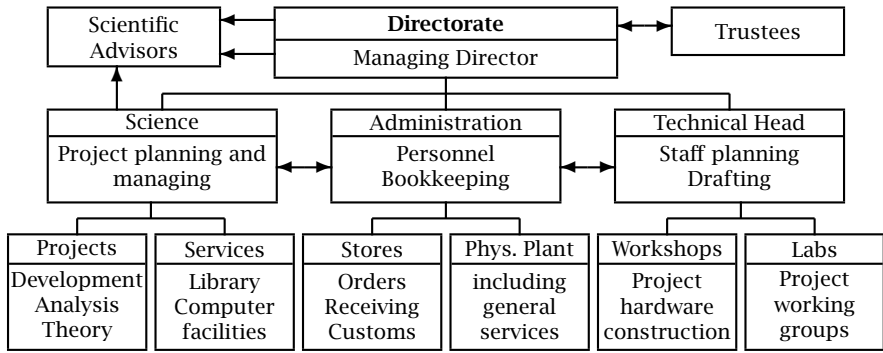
Scientific Advisors

Directorate
Managing Director

Trustees

Science
Project planning and managing

Administration
Personnel
Bookkeeping

Technical Head
Staff planning
Drafting

Projects
Development
Analysis
Theory

Services
Library
Computer facilities

Stores
Orders
Receiving
Customs

Phys. Plant
including general services

Workshops
Project hardware construction

Labs
Project working groups